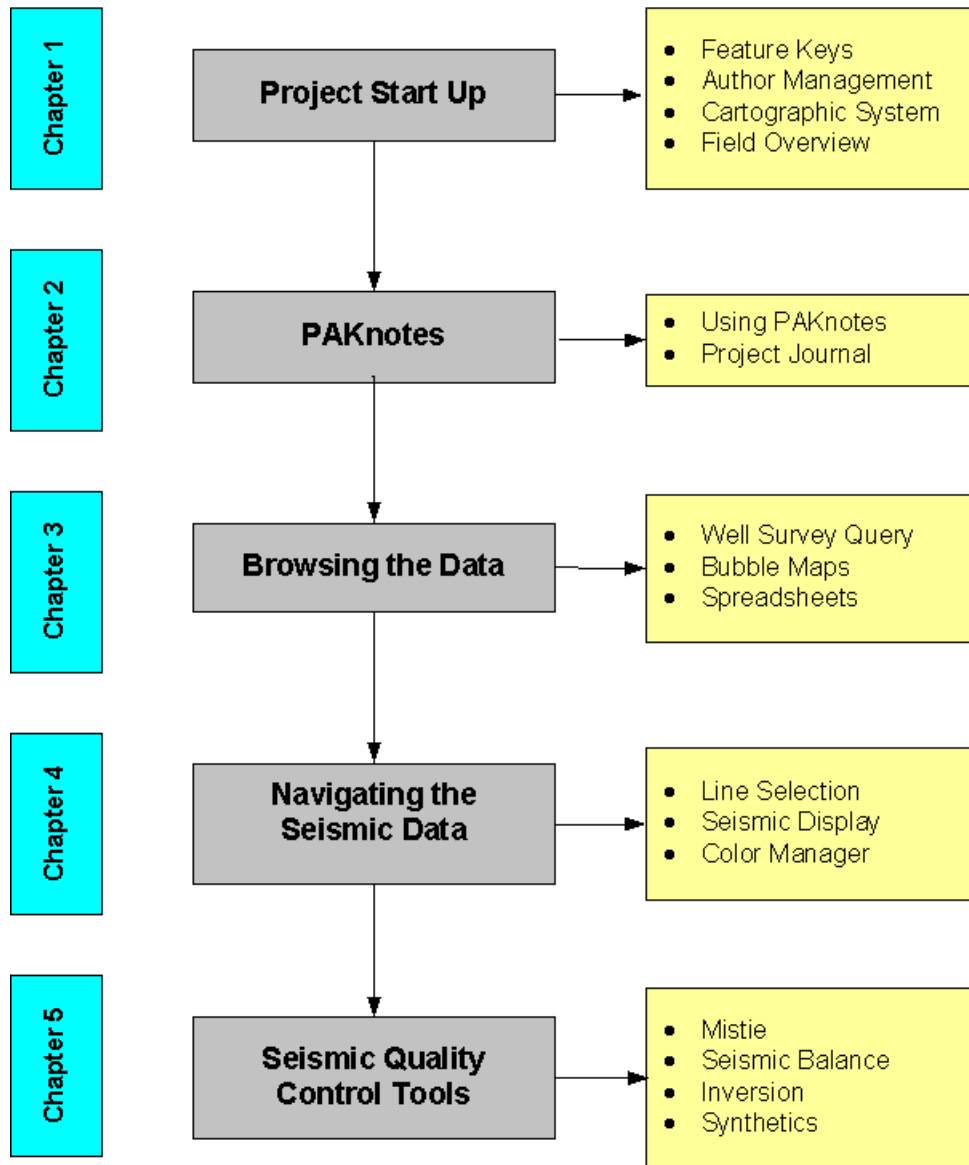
Chapter 1

Project Start Up

- Feature Keys
- Author Management
- Cartographic System
- Field Overview

Chapter 2

PAKnotes

- Using PAKnotes
- Project Journal

Chapter 3

Browsing the Data

- Well Survey Query
- Bubble Maps
- Spreadsheets

Chapter 4

Navigating the Seismic Data

- Line Selection
- Seismic Display
- Color Manager

Chapter 5

Seismic Quality Control Tools

- Mistie
- Seismic Balance
- Inversion
- Synthetics